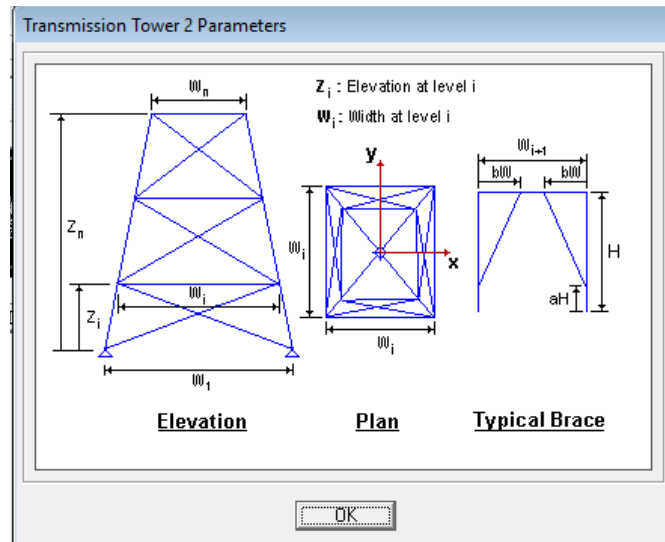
Transmission Tower 2 Parameters

$W_n$

$Z_i$ : Elevation at level i

$W_i$: Width at level i

$Z_n$

$Z_i$

$W_i$

$W_1$

y

x

$W_i$

$W_i$

$W_{i+1}$

bW

bW

H

aH

Elevation

Plan

Typical Brace

OK